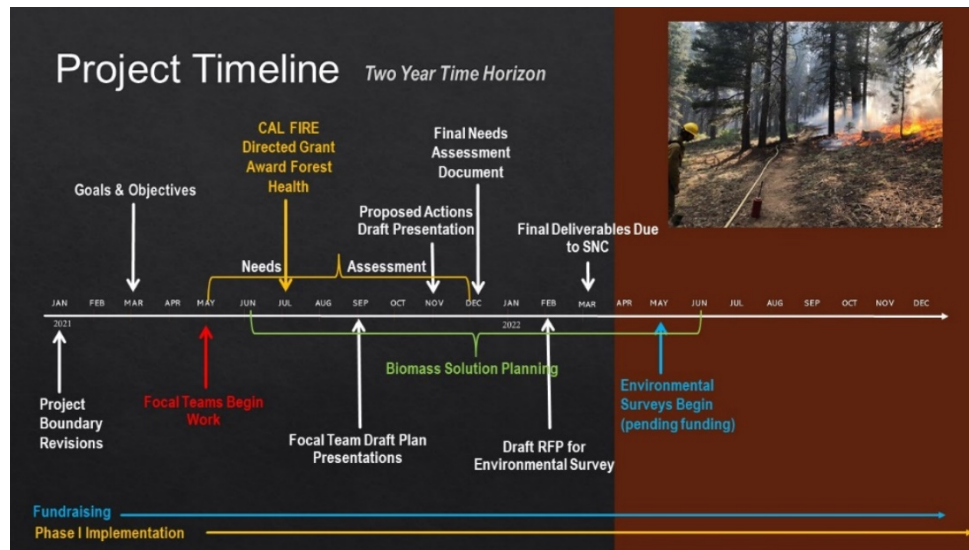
Project Timeline Two Year Time Horizon

Goals & Objectives

CAL FIRE Directed Grant Award Forest Health

Final Needs Assessment Document

Proposed Actions Draft Presentation

Final Deliverables Due to SNC

Needs

Assessment

JAN FEB MAR APR MAY JUN JUL AUG SEP OCT NOV DEC JAN FEB MAR APR MAY JUN JUL AUG SEP OCT NOV DEC

2021

2022

Biomass Solution Planning

Project Boundary Revisions

Focal Teams Begin Work

Focal Team Draft Plan Presentations

Draft RFP for Environmental Survey

Environmental Surveys Begin (pending funding)

Fundraising

Phase I Implementation